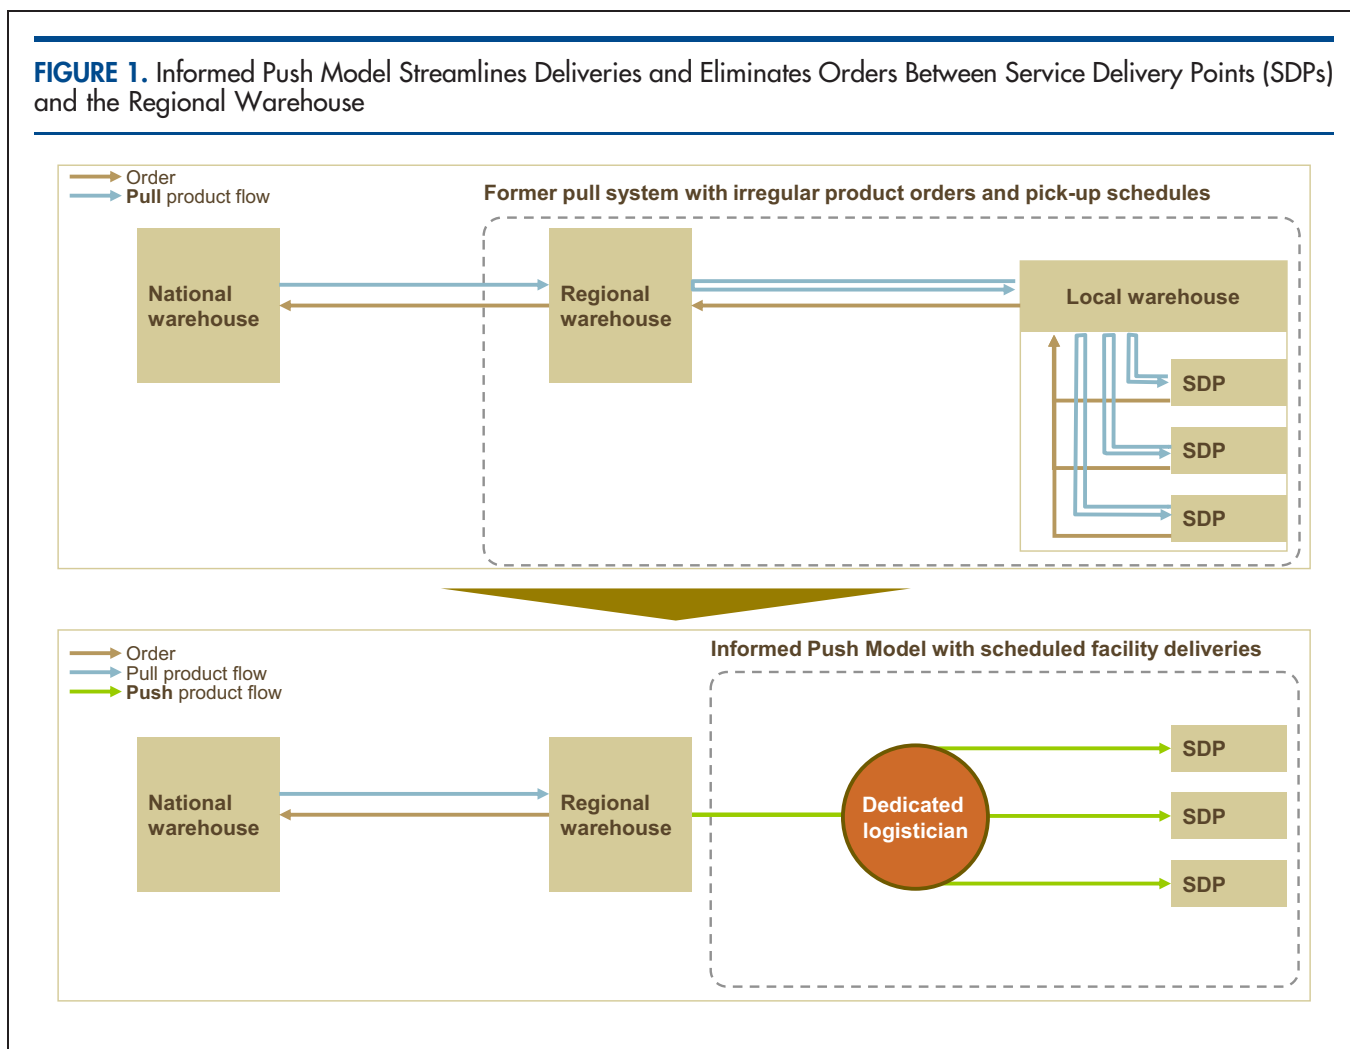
FIGURE 1. Informed Push Model Streamlines Deliveries and Eliminates Orders Between Service Delivery Points (SDPs) and the Regional Warehouse

Order
Pull product flow

Former pull system with irregular product orders and pick-up schedules

National warehouse

Regional warehouse

Local warehouse

SDP

SDP

SDP

Order
Pull product flow
Push product flow

Informed Push Model with scheduled facility deliveries

National warehouse

Regional warehouse

Dedicated logistician

SDP

SDP

SDP